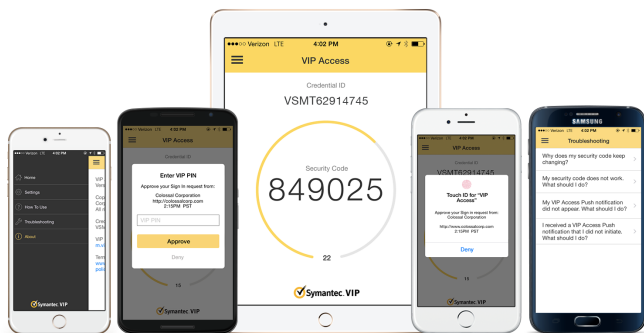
•••○○ Verizon LTE 4:02 PM

VIP Access

Credential ID

VSMT62914745

Security Code

849025

22

Symantec. VIP

Verizon LTE 4:02 PM

Home

Settings

How To Use

Troubleshooting

About

VIP Vers

Cop Corp All r

Cred VSM

VIP

Term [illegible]

Symantec. VIP

Verizon LTE 4:02 PM

VIP Access

Credential ID

Enter VIP PIN

Approve your Sign in request from:

Colossal Corporation
http://colossalcorp.com
2:15PM PST

VIP Pin

Approve

Deny

15

Symantec. VIP

Verizon LTE 4:02 PM

VIP Access

Credential ID

Touch ID for "VIP Access"

Approve your Sign in request from:
Colossal Corporation

http://www.colossalcorp.com
2:15PM PST

Deny

15

SAMSUNG

Troubleshooting

Why does my security code keep changing?

My security code does not work. What should I do?

My VIP Access Push notification did not appear. What should I do?

I received a VIP Access Push notification that I did not initiate. What should I do?